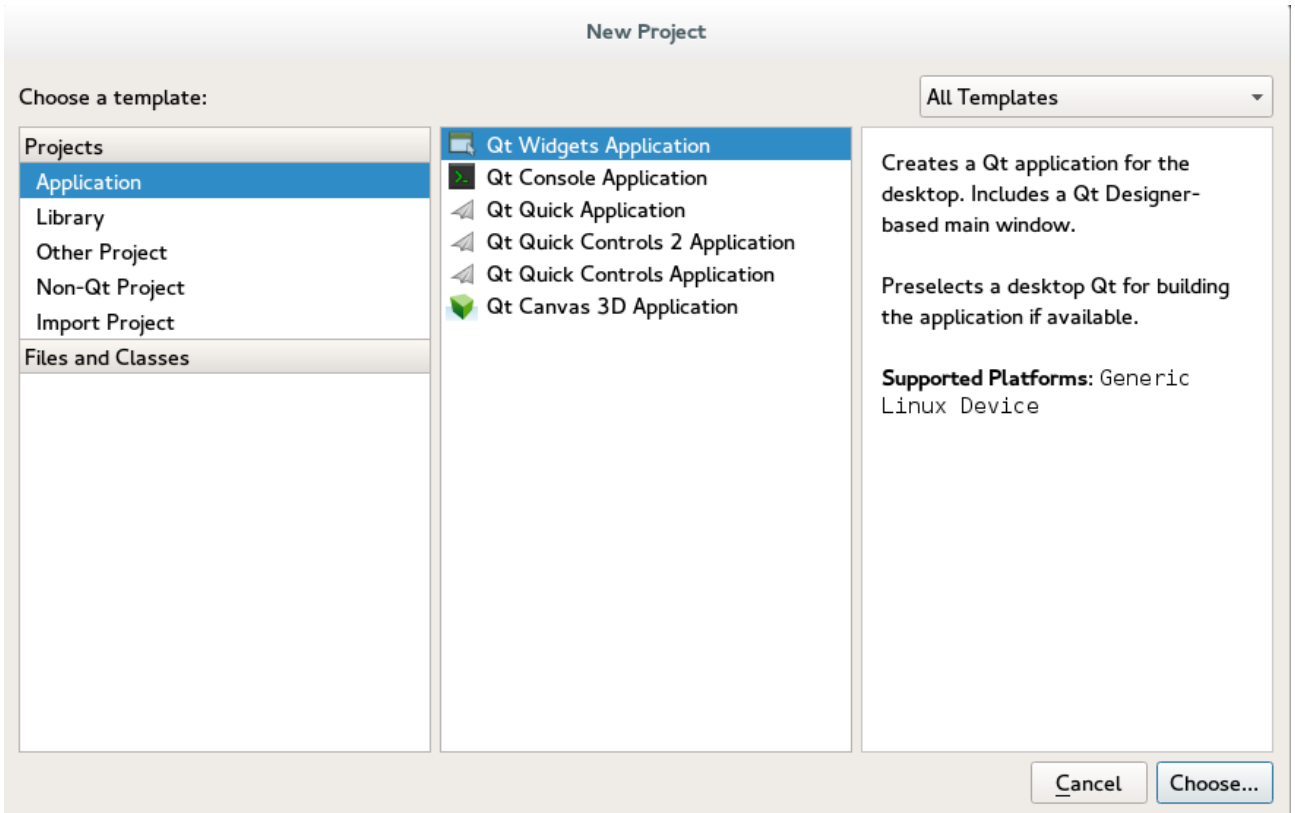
New Project

Choose a template:

All Templates

Projects
Application
Library
Other Project
Non-Qt Project
Import Project
Files and Classes

Qt Widgets Application
Qt Console Application
Qt Quick Application
Qt Quick Controls 2 Application
Qt Quick Controls Application
Qt Canvas 3D Application

Creates a Qt application for the desktop. Includes a Qt Designer-based main window.

Preselects a desktop Qt for building the application if available.

Supported Platforms: Generic Linux Device

Cancel
Choose...